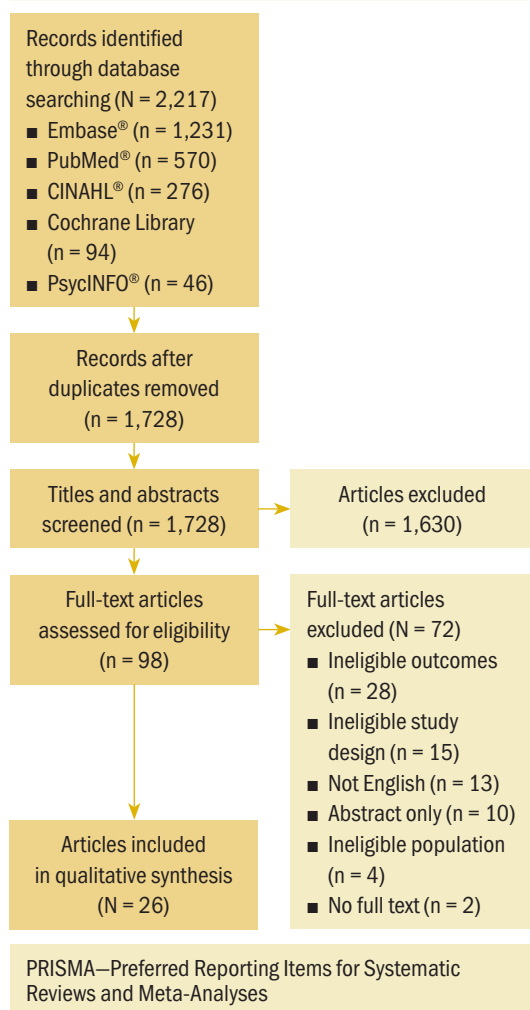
Records identified through database searching (N = 2,217)
■ Embase® (n = 1,231)
■ PubMed® (n = 570)
■ CINAHL® (n = 276)
■ Cochrane Library (n = 94)
■ PsycINFO® (n = 46)

Records after duplicates removed (n = 1,728)

Titles and abstracts screened (n = 1,728)

Articles excluded (n = 1,630)

Full-text articles assessed for eligibility (n = 98)

Full-text articles excluded (N = 72)
■ Ineligible outcomes (n = 28)
■ Ineligible study design (n = 15)
■ Not English (n = 13)
■ Abstract only (n = 10)
■ Ineligible population (n = 4)
■ No full text (n = 2)

Articles included in qualitative synthesis (N = 26)

PRISMA—Preferred Reporting Items for Systematic Reviews and Meta-Analyses